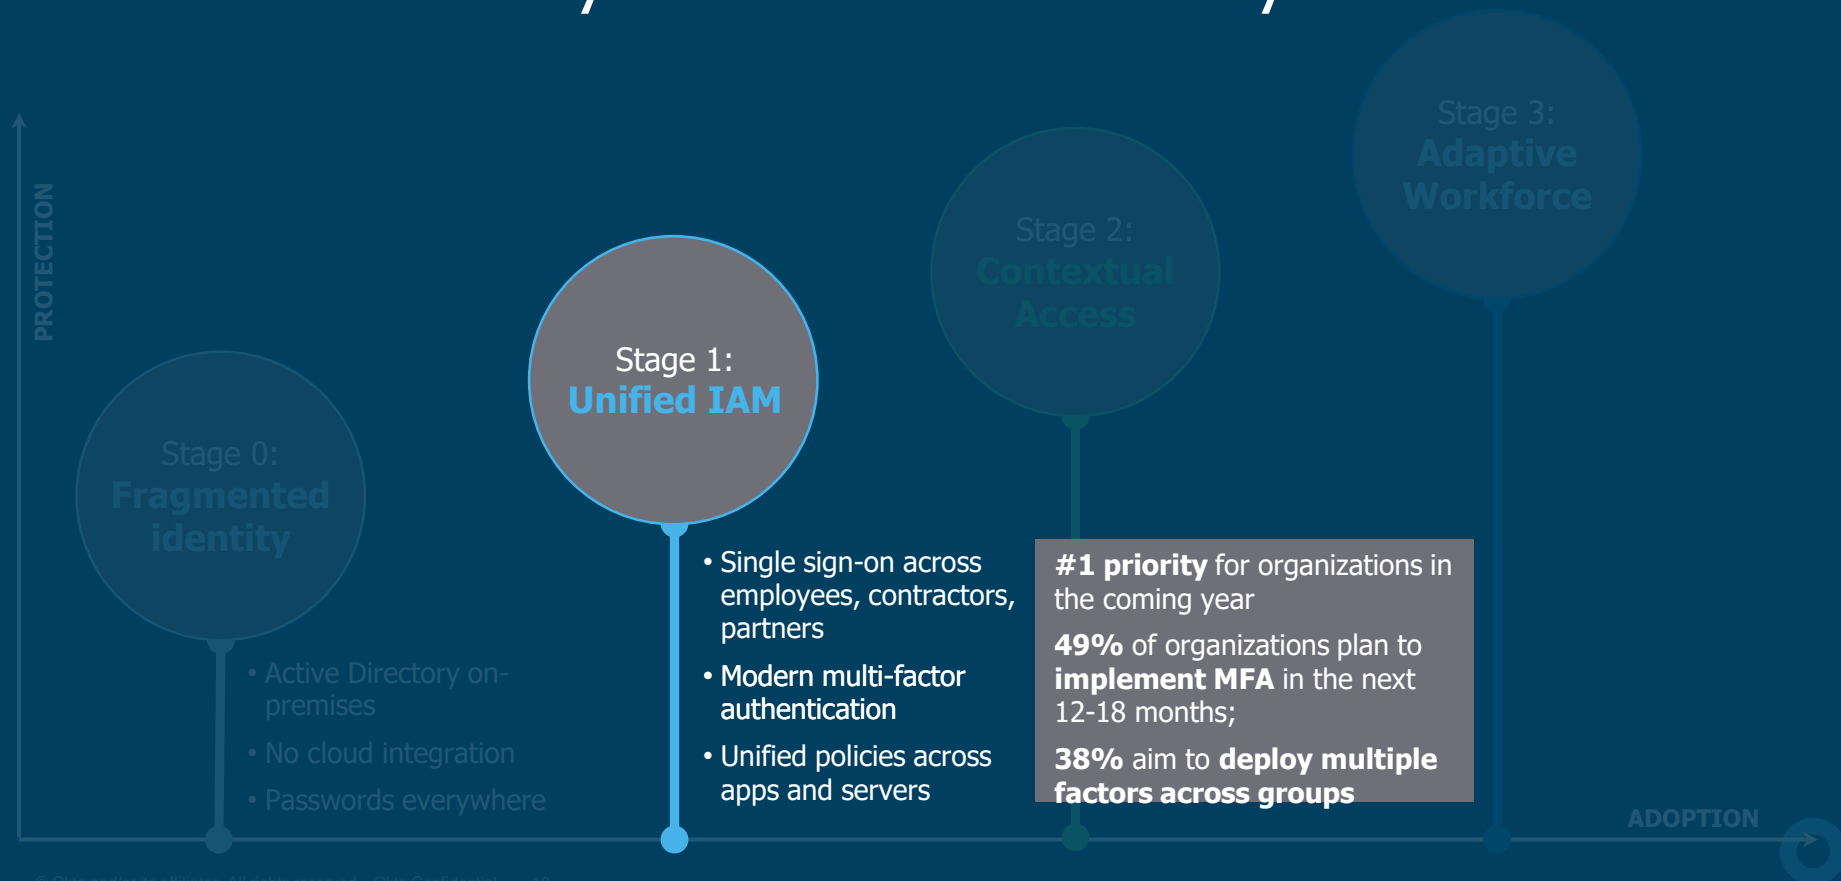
PROTECTION

Stage 0:
Fragmented identity

• Active Directory on-premises
• No cloud integration
• Passwords everywhere

Stage 1:
Unified IAM

• Single sign-on across employees, contractors, partners
• Modern multi-factor authentication
• Unified policies across apps and servers

Stage 2:
Contextual Access

#1 priority for organizations in the coming year

49% of organizations plan to implement MFA in the next 12-18 months;

38% aim to deploy multiple factors across groups

Stage 3:
Adaptive Workforce

ADOPTION

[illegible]